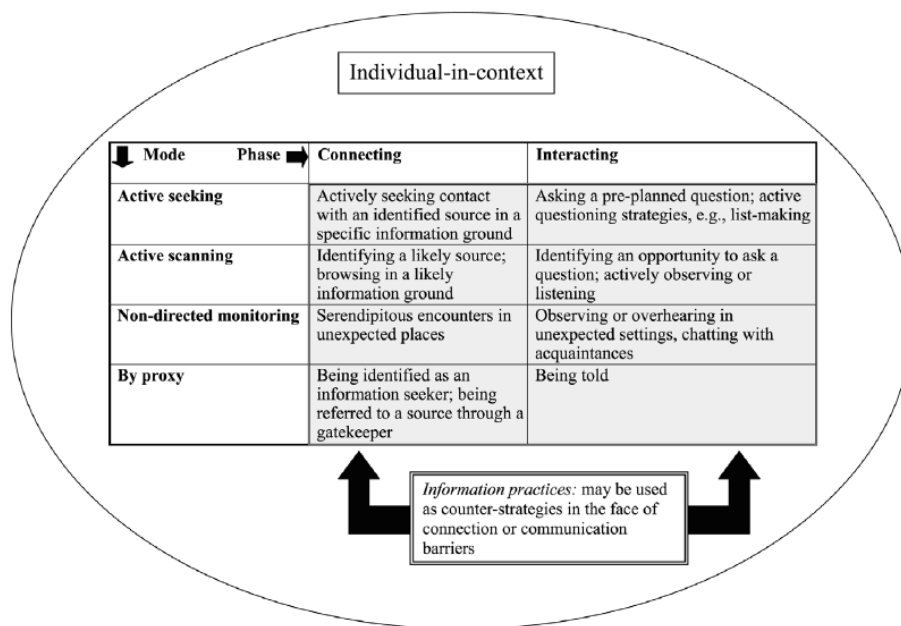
Individual-in-context

| Mode Phase | Connecting | Interacting |
|---|---|---|
| **Active seeking** | Actively seeking contact with an identified source in a specific information ground | Asking a pre-planned question; active questioning strategies, e.g., list-making |
| **Active scanning** | Identifying a likely source; browsing in a likely information ground | Identifying an opportunity to ask a question; actively observing or listening |
| **Non-directed monitoring** | Serendipitous encounters in unexpected places | Observing or overhearing in unexpected settings, chatting with acquaintances |
| **By proxy** | Being identified as an information seeker; being referred to a source through a gatekeeper | Being told |

*Information practices:* may be used as counter-strategies in the face of connection or communication barriers